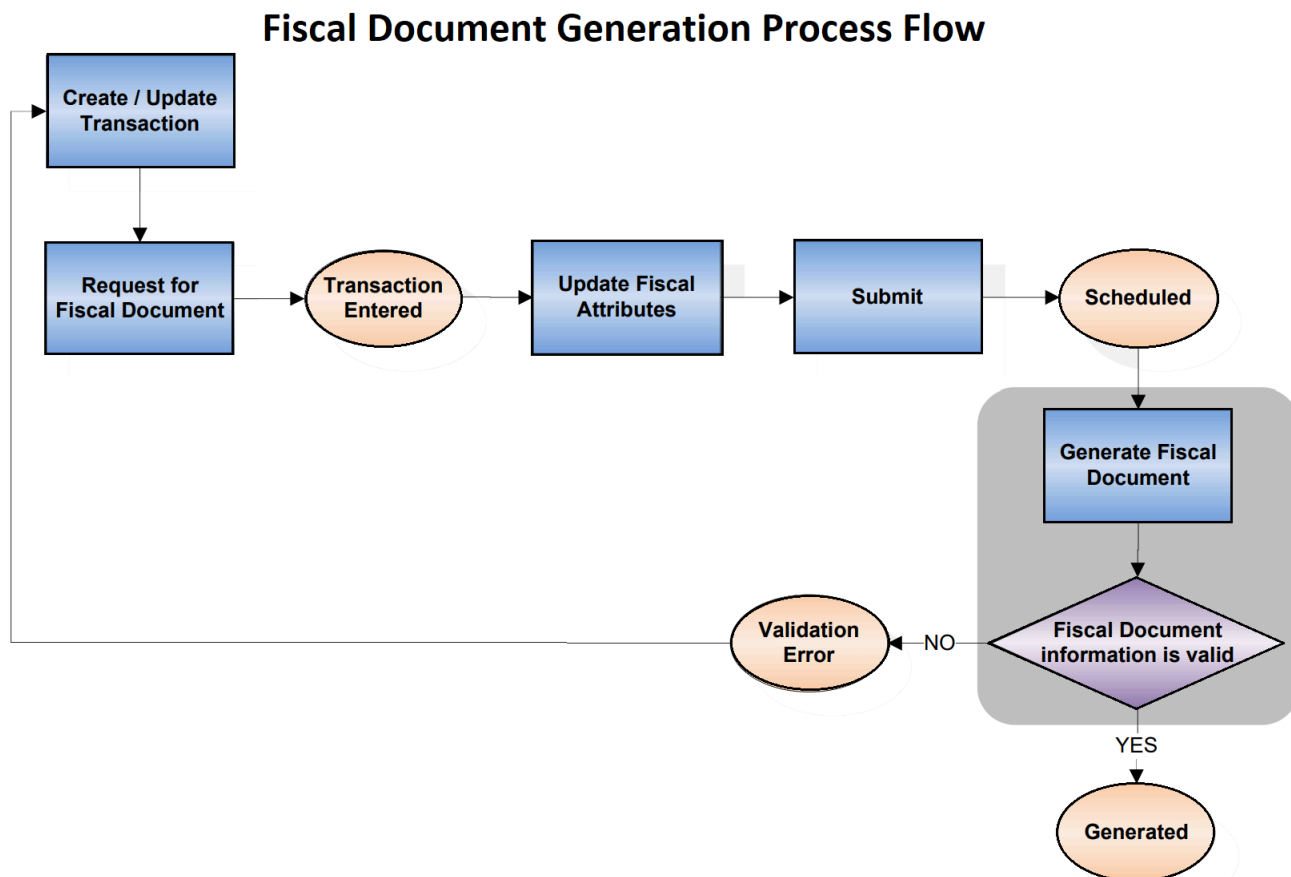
Fiscal Document Generation Process Flow

Create / Update Transaction

Request for Fiscal Document

Transaction Entered

Update Fiscal Attributes

Submit

Scheduled

Generate Fiscal Document

Fiscal Document information is valid

NO

Validation Error

YES

Generated